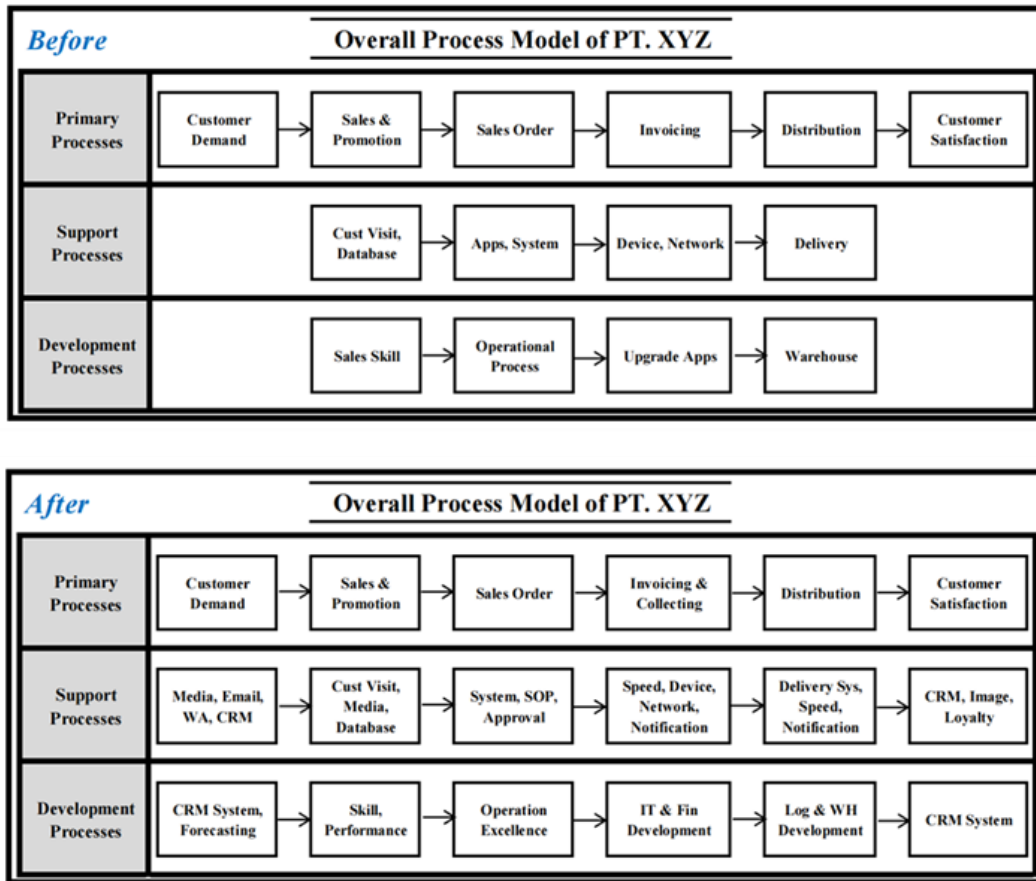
Before

Overall Process Model of PT. XYZ

Primary Processes: Customer Demand → Sales & Promotion → Sales Order → Invoicing → Distribution → Customer Satisfaction

Support Processes: Cust Visit, Database → Apps, System → Device, Network → Delivery

Development Processes: Sales Skill → Operational Process → Upgrade Apps → Warehouse

After

Overall Process Model of PT. XYZ

Primary Processes: Customer Demand → Sales & Promotion → Sales Order → Invoicing & Collecting → Distribution → Customer Satisfaction

Support Processes: Media, Email, WA, CRM → Cust Visit, Media, Database → System, SOP, Approval → Speed, Device, Network, Notification → Delivery Sys, Speed, Notification → CRM, Image, Loyalty

Development Processes: CRM System, Forecasting → Skill, Performance → Operation Excellence → IT & Fin Development → Log & WH Development → CRM System